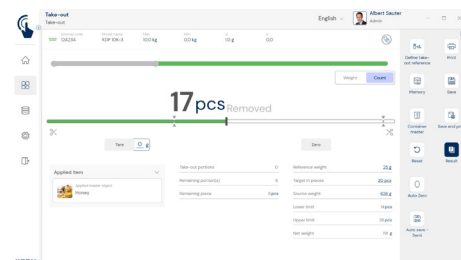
Take-out
Take-out

English

Albert Sauter
Admin

124234 KDP 10K-3 30.0 kg 0.0 kg 10 g 0.0

Weight Count

17 pcs Removed

Tare 0 g

Zero

Applied Item

Applied master object
Honey

| | |
|---|---|
| Take-out portions | 0 |
| Remaining portion(s) | 5 |
| Remaining pieces | 4pcs |

| | |
|---|---|
| Reference weight | 25 g |
| Reference in pieces | 20 pcs |
| Source weight | 625 g |
| Lower limit | 11 pcs |
| Upper limit | 13 pcs |
| Net weight | 50 g |

Define take-out reference

Print

Memory

Save

Container master

Save and print

Reset

Result

Auto Zero

Auto save - Save